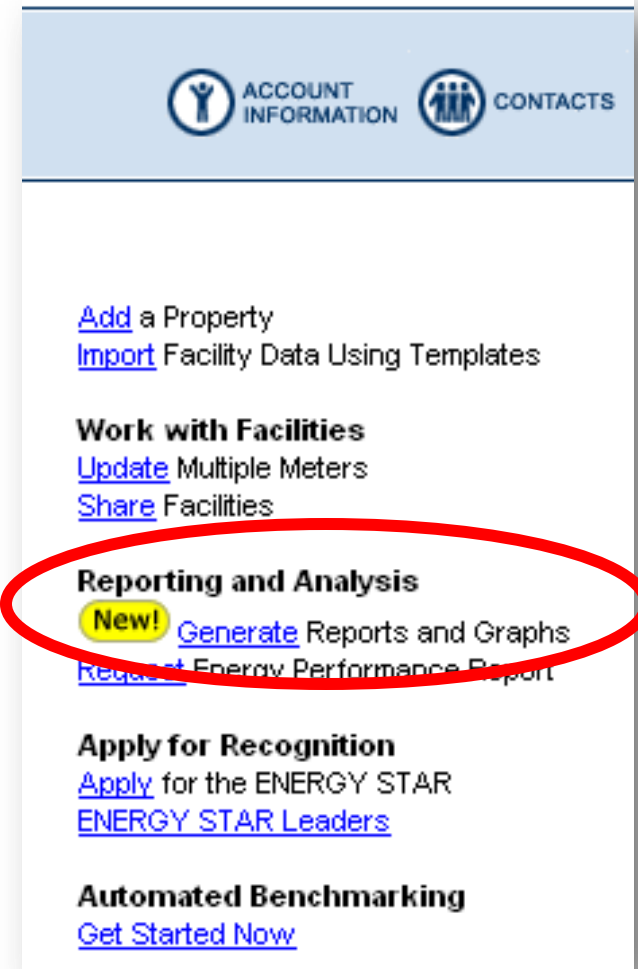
ACCOUNT INFORMATION CONTACTS

Add a Property
Import Facility Data Using Templates

Work with Facilities
Update Multiple Meters
Share Facilities

Reporting and Analysis
New! Generate Reports and Graphs
Request Energy Performance Report

Apply for Recognition
Apply for the ENERGY STAR
ENERGY STAR Leaders

Automated Benchmarking
Get Started Now